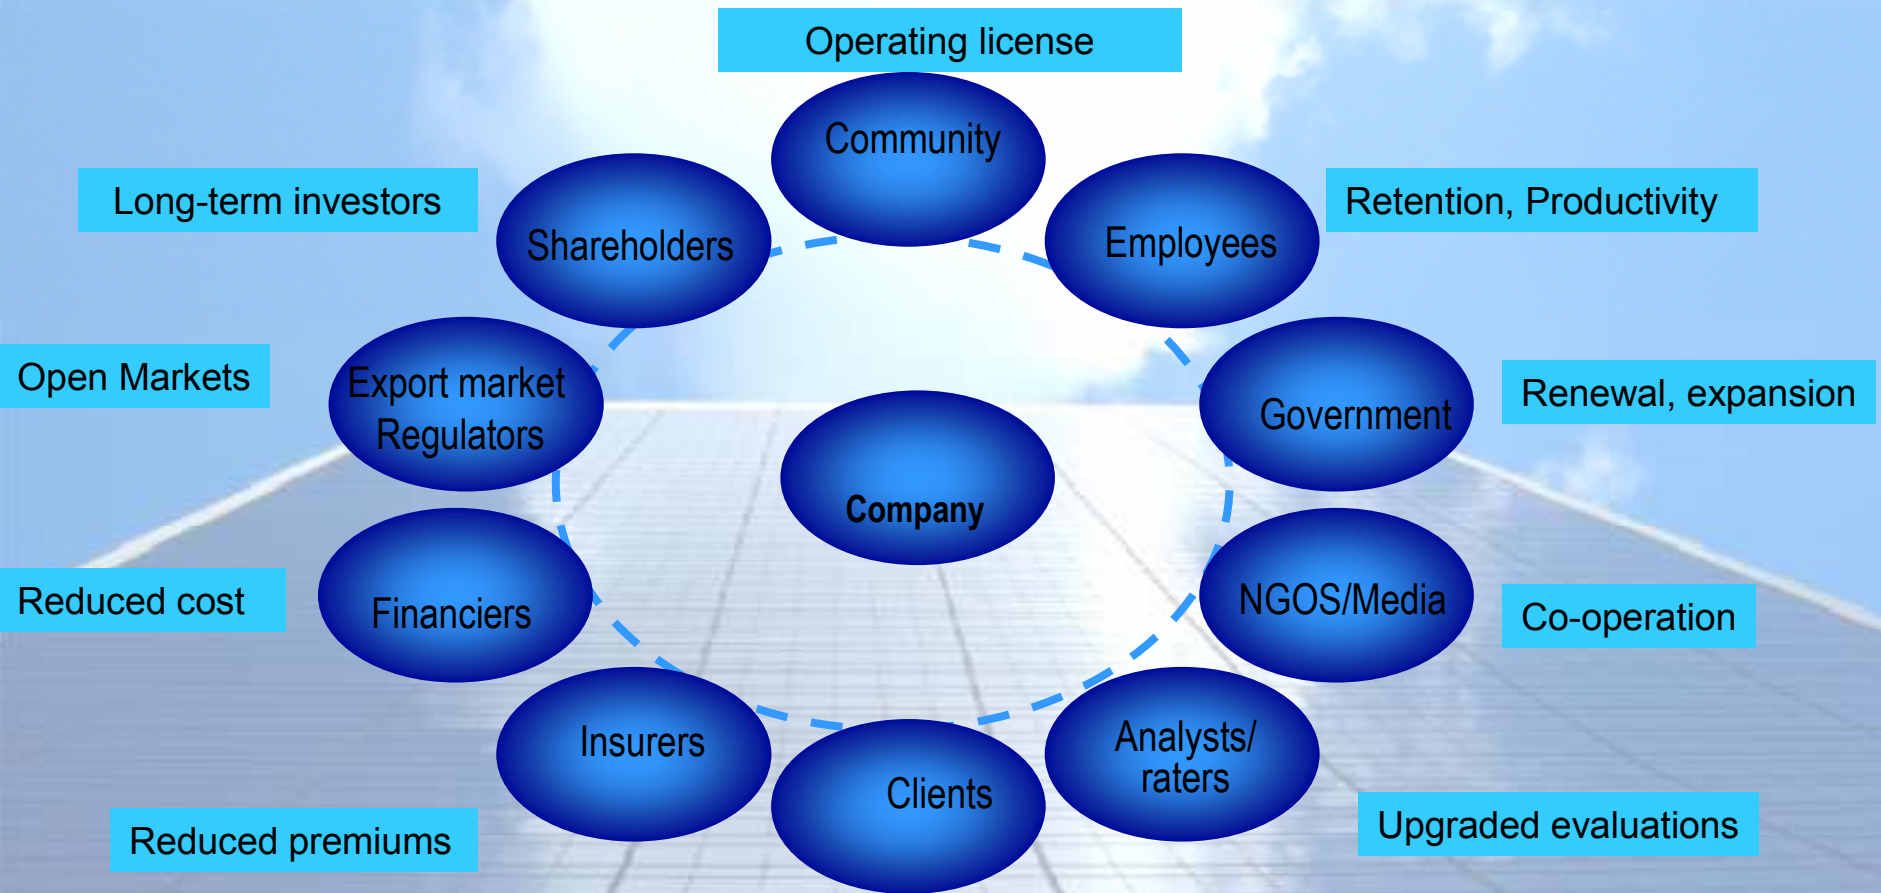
Operating license

Community

Long-term investors

Shareholders

Employees

Retention, Productivity

Open Markets

Export market Regulators

Government

Renewal, expansion

Company

Reduced cost

Financiers

NGOS/Media

Co-operation

Insurers

Analysts/ raters

Clients

Reduced premiums

Upgraded evaluations